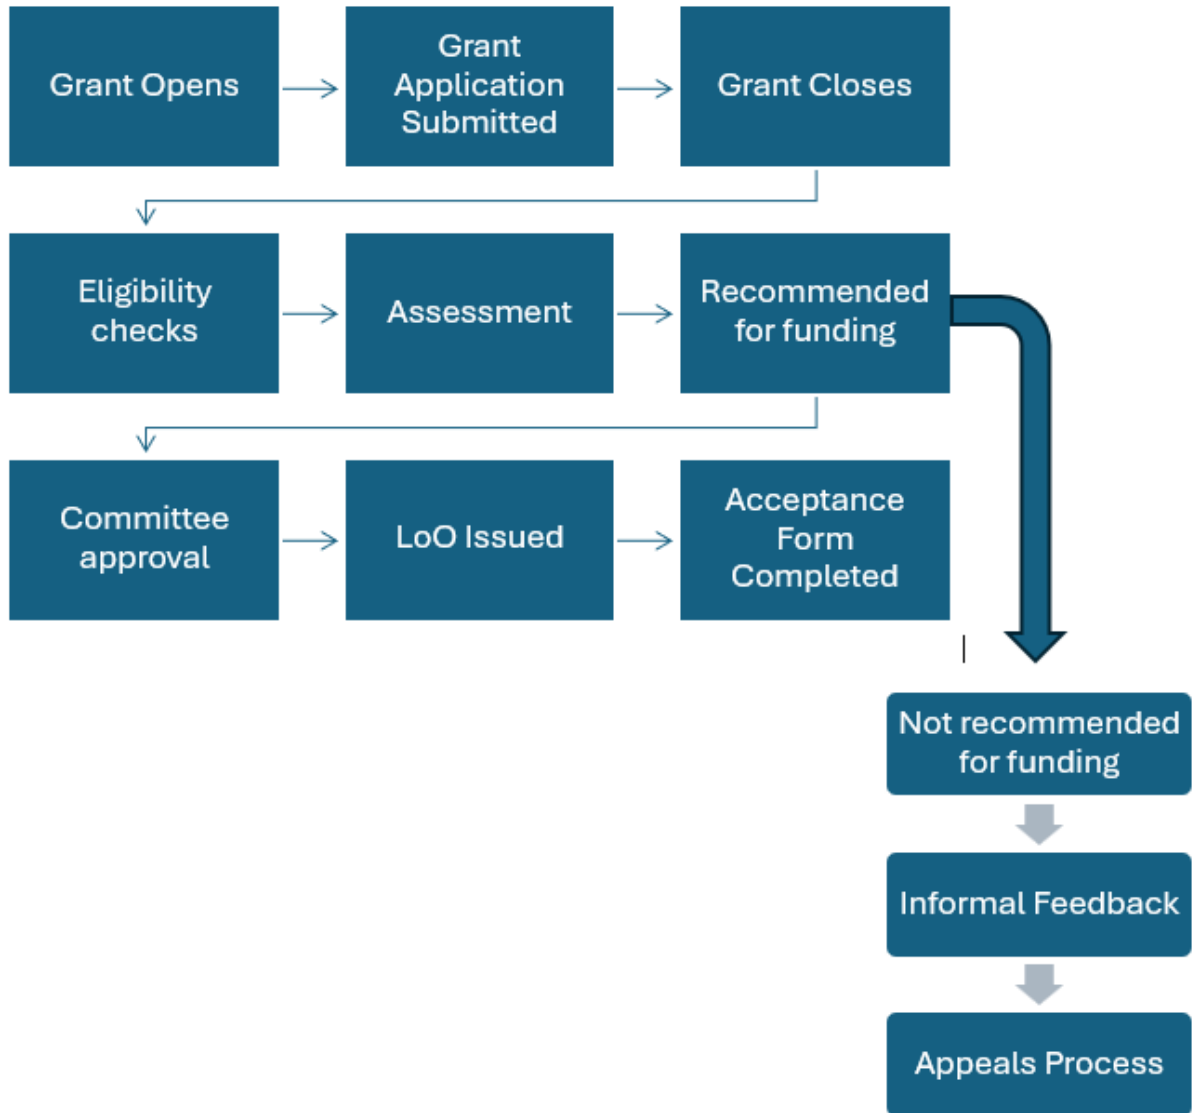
Grant Opens

Grant Application Submitted

Grant Closes

Eligibility checks

Assessment

Recommended for funding

Committee approval

LoO Issued

Acceptance Form Completed

Not recommended for funding

Informal Feedback

Appeals Process